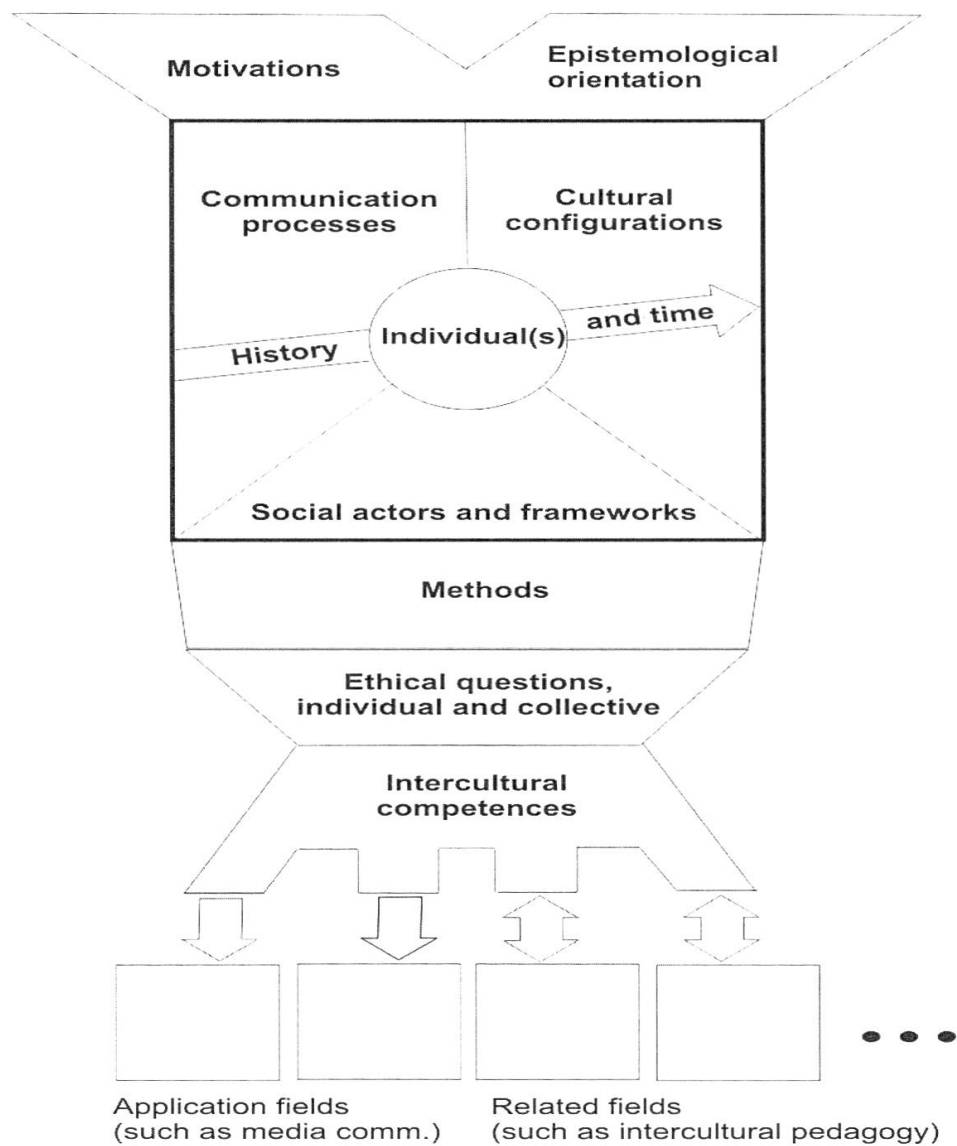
Motivations

Epistemological orientation

Communication processes

Cultural configurations

History

Individual(s)

and time

Social actors and frameworks

Methods

Ethical questions, individual and collective

Intercultural competences

Application fields (such as media comm.)

Related fields (such as intercultural pedagogy)